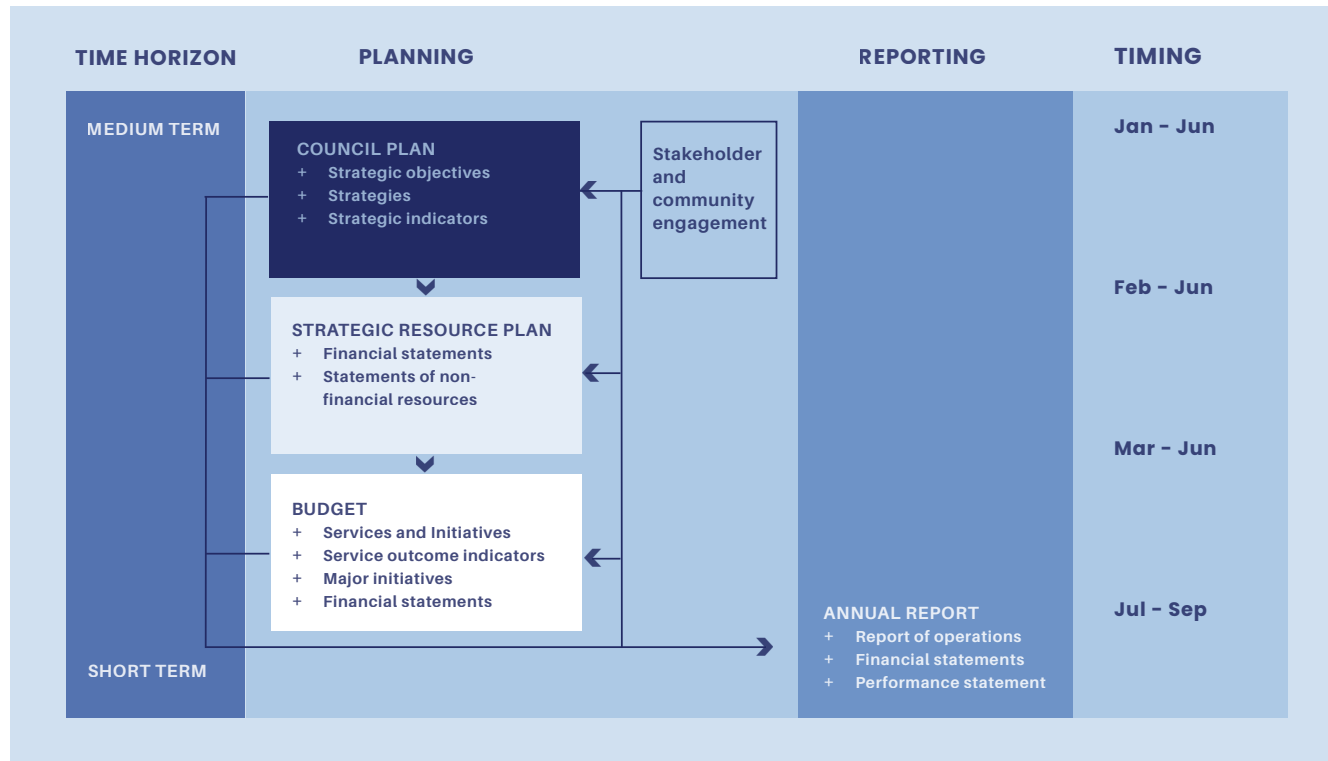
TIME HORIZON

PLANNING

REPORTING

TIMING

MEDIUM TERM

COUNCIL PLAN
+ Strategic objectives
+ Strategies
+ Strategic indicators

Stakeholder and community engagement

Jan - Jun

STRATEGIC RESOURCE PLAN
+ Financial statements
+ Statements of non-financial resources

Feb - Jun

BUDGET
+ Services and Initiatives
+ Service outcome indicators
+ Major initiatives
+ Financial statements

Mar - Jun

ANNUAL REPORT
+ Report of operations
+ Financial statements
+ Performance statement

Jul - Sep

SHORT TERM